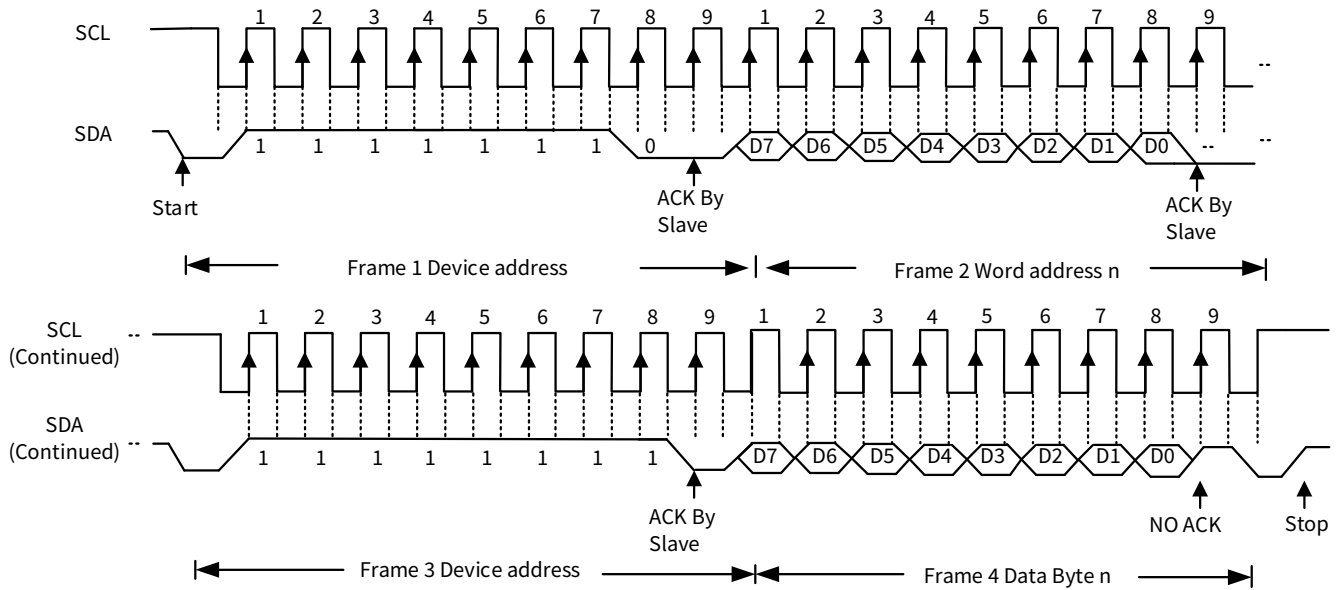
SCL

1 2 3 4 5 6 7 8 9 1 2 3 4 5 6 7 8 9

--

SDA

1 1 1 1 1 1 1 0 D7 D6 D5 D4 D3 D2 D1 D0 --

--

Start

ACK By Slave

ACK By Slave

Frame 1 Device address

Frame 2 Word address n

SCL (Continued)

--

1 2 3 4 5 6 7 8 9 1 2 3 4 5 6 7 8 9

SDA (Continued)

--

1 1 1 1 1 1 1 1 D7 D6 D5 D4 D3 D2 D1 D0

ACK By Slave

NO ACK

Stop

Frame 3 Device address

Frame 4 Data Byte n